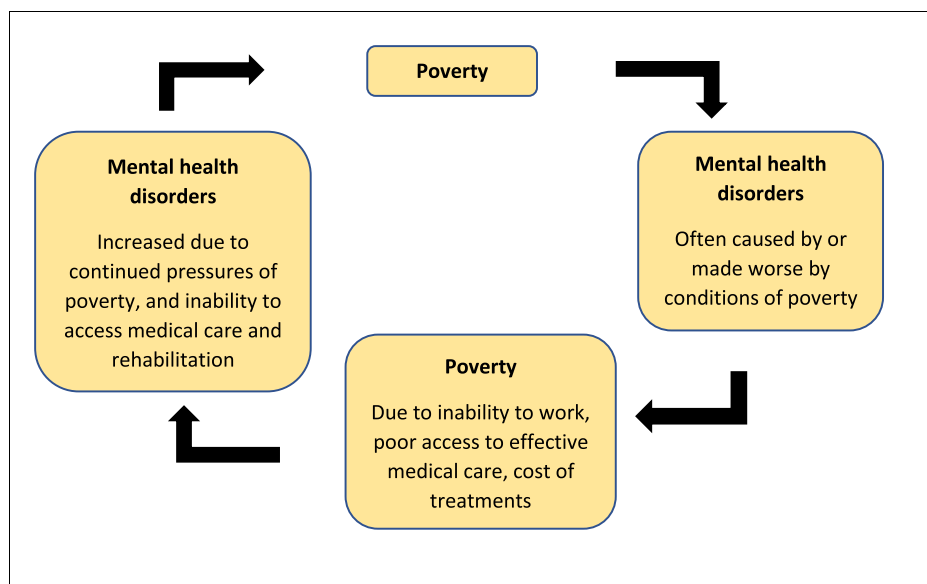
Poverty

Mental health disorders

Often caused by or made worse by conditions of poverty

Poverty

Due to inability to work, poor access to effective medical care, cost of treatments

Mental health disorders

Increased due to continued pressures of poverty, and inability to access medical care and rehabilitation